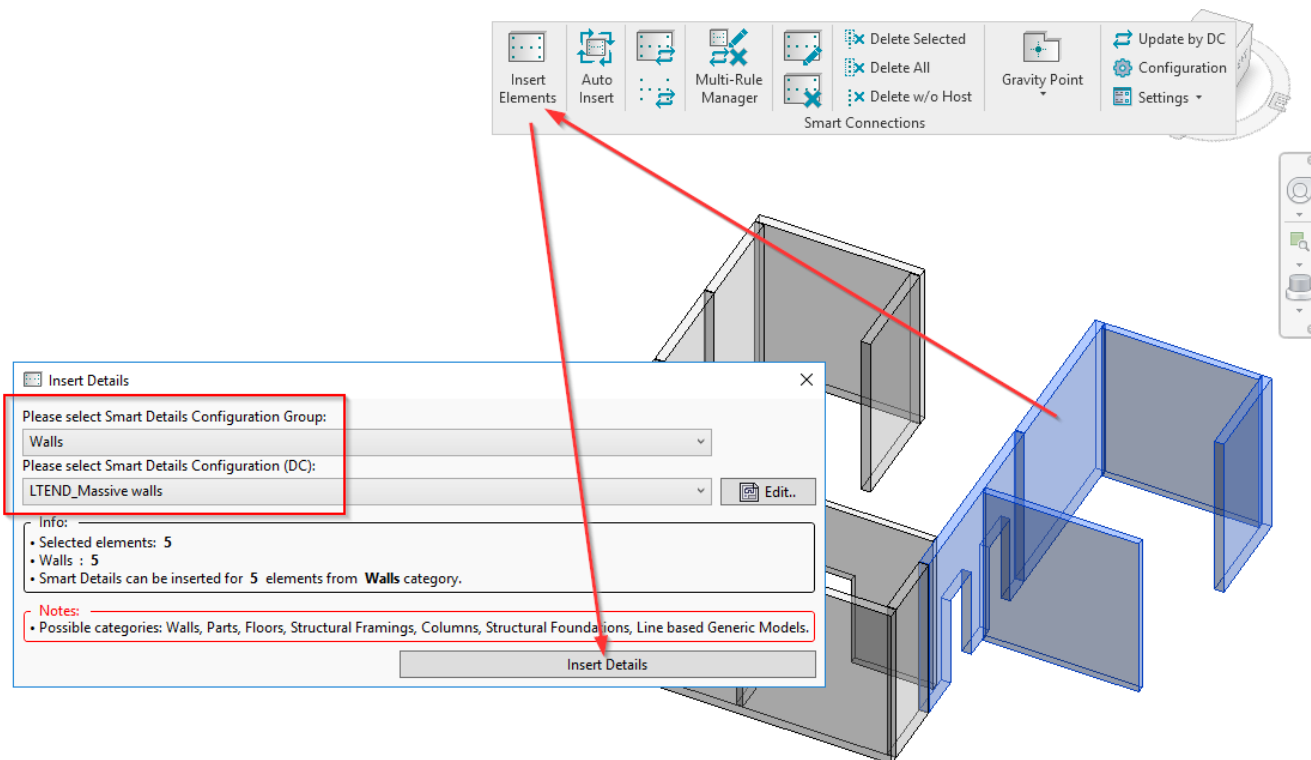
Insert Elements

Auto Insert

Multi-Rule Manager

Delete Selected

Delete All

Delete w/o Host

Gravity Point

Update by DC

Configuration

Settings

Smart Connections

Insert Details

Please select Smart Details Configuration Group:

Walls

Please select Smart Details Configuration (DC):

LTEND_Massive walls

Edit..

Info:

• Selected elements: **5**
• Walls : **5**
• Smart Details can be inserted for **5** elements from **Walls** category.

Notes:

• Possible categories: Walls, Parts, Floors, Structural Framings, Columns, Structural Foundations, Line based Generic Models.

Insert Details